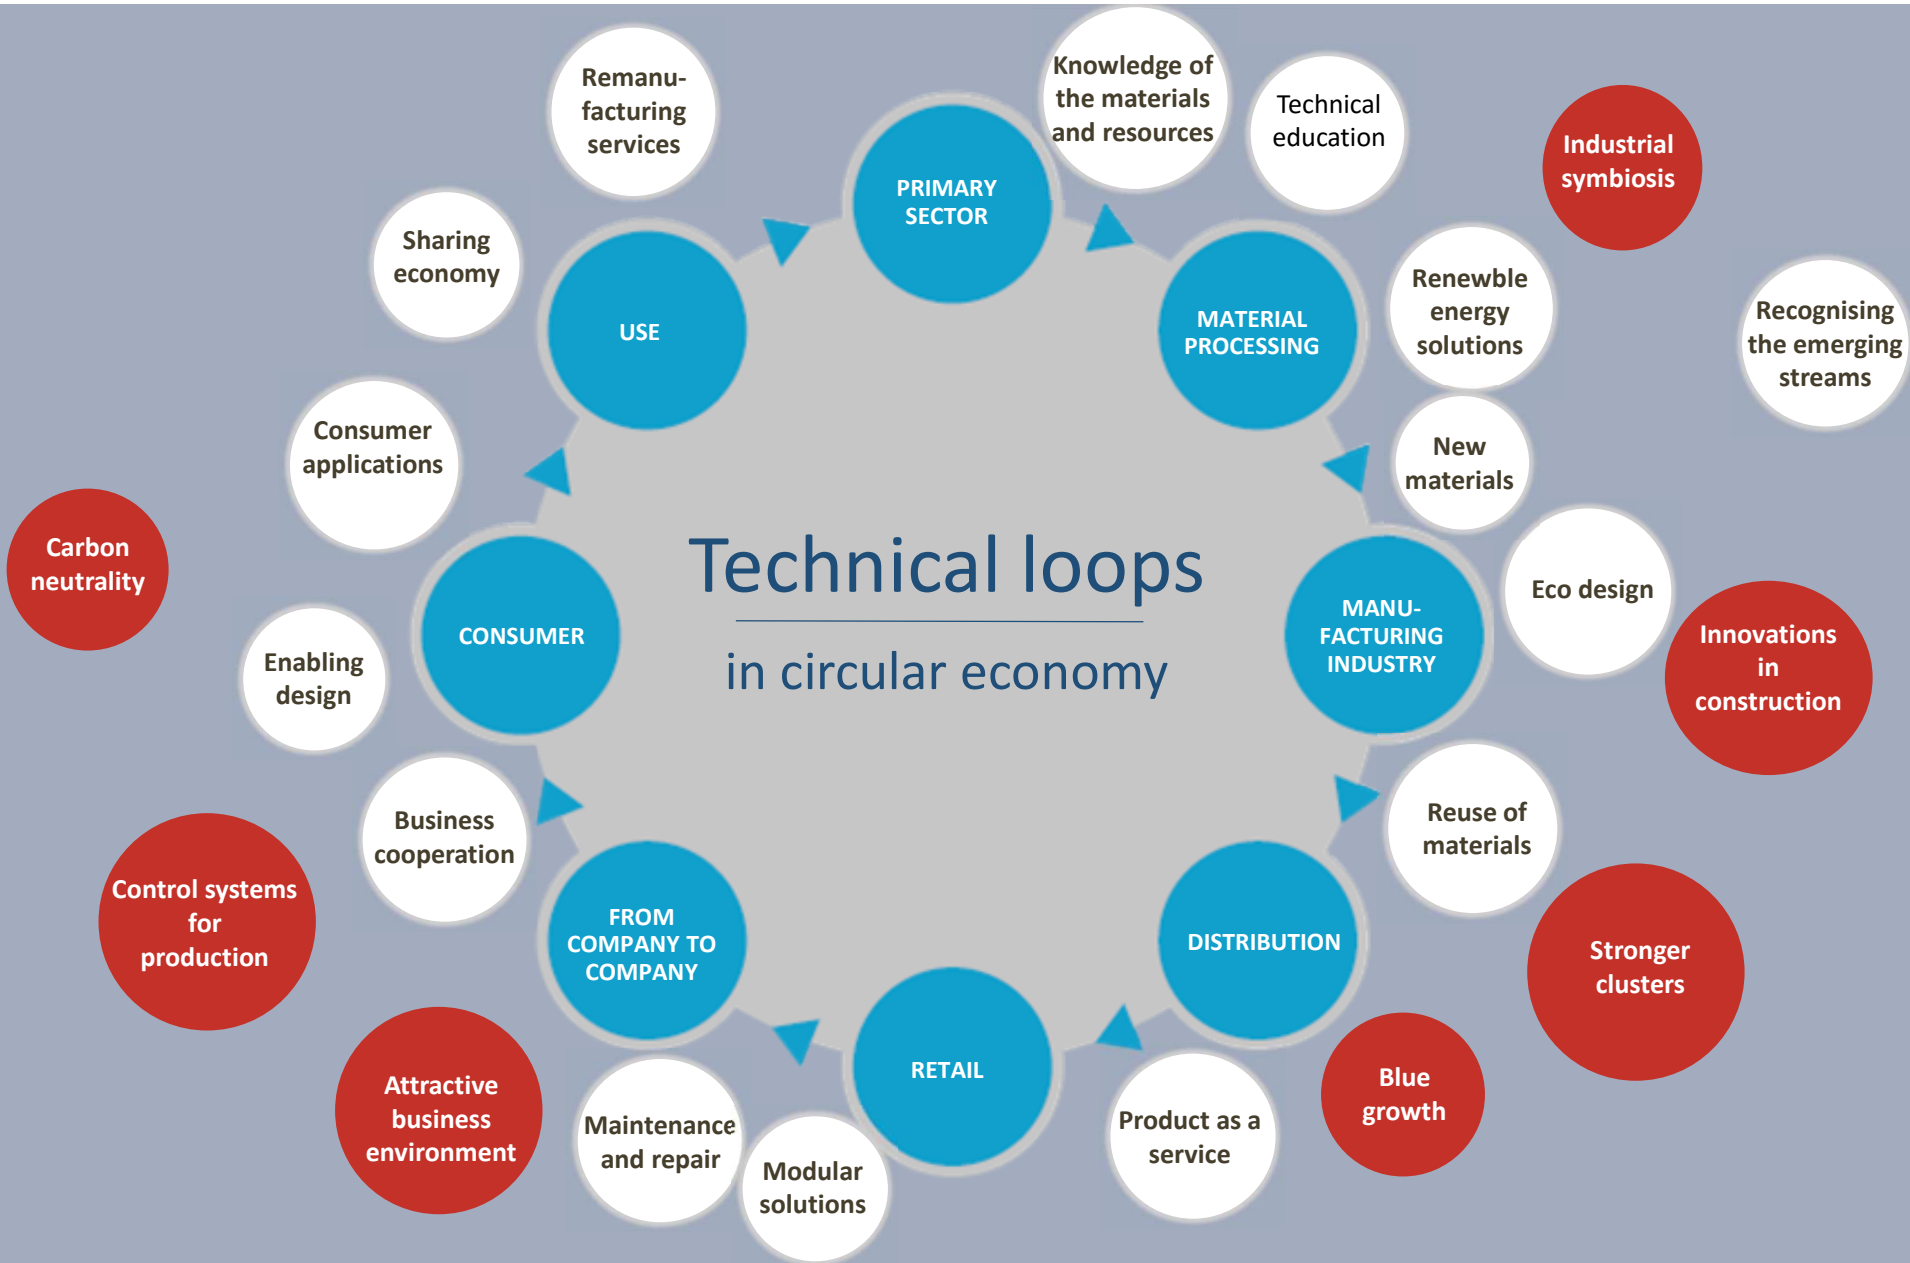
Technical loops

in circular economy

PRIMARY SECTOR

MATERIAL PROCESSING

MANUFACTURING INDUSTRY

DISTRIBUTION

RETAIL

FROM COMPANY TO COMPANY

CONSUMER

USE

Knowledge of the materials and resources

Technical education

Industrial symbiosis

Renewble energy solutions

Recognising the emerging streams

New materials

Eco design

Innovations in construction

Reuse of materials

Stronger clusters

Blue growth

Product as a service

Modular solutions

Maintenance and repair

Attractive business environment

Control systems for production

Business cooperation

Enabling design

Carbon neutrality

Consumer applications

Sharing economy

Remanufacturing services